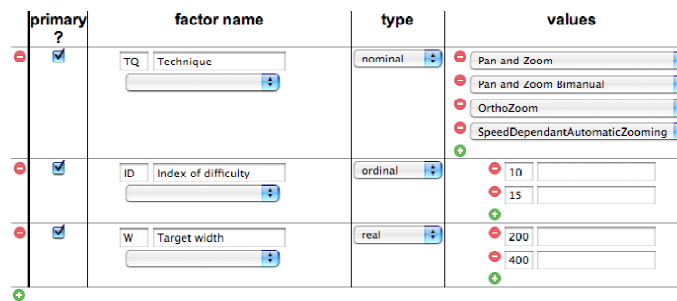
| primary ? | factor name | type | values |
|---|---|---|---|
| ☑ | TQ Technique | nominal | Pan and Zoom<br>Pan and Zoom Bimanual<br>OrthoZoom<br>SpeedDependantAutomaticZooming |
| ☑ | ID Index of difficulty | ordinal | 10<br>15 |
| ☑ | W Target width | real | 200<br>400 |